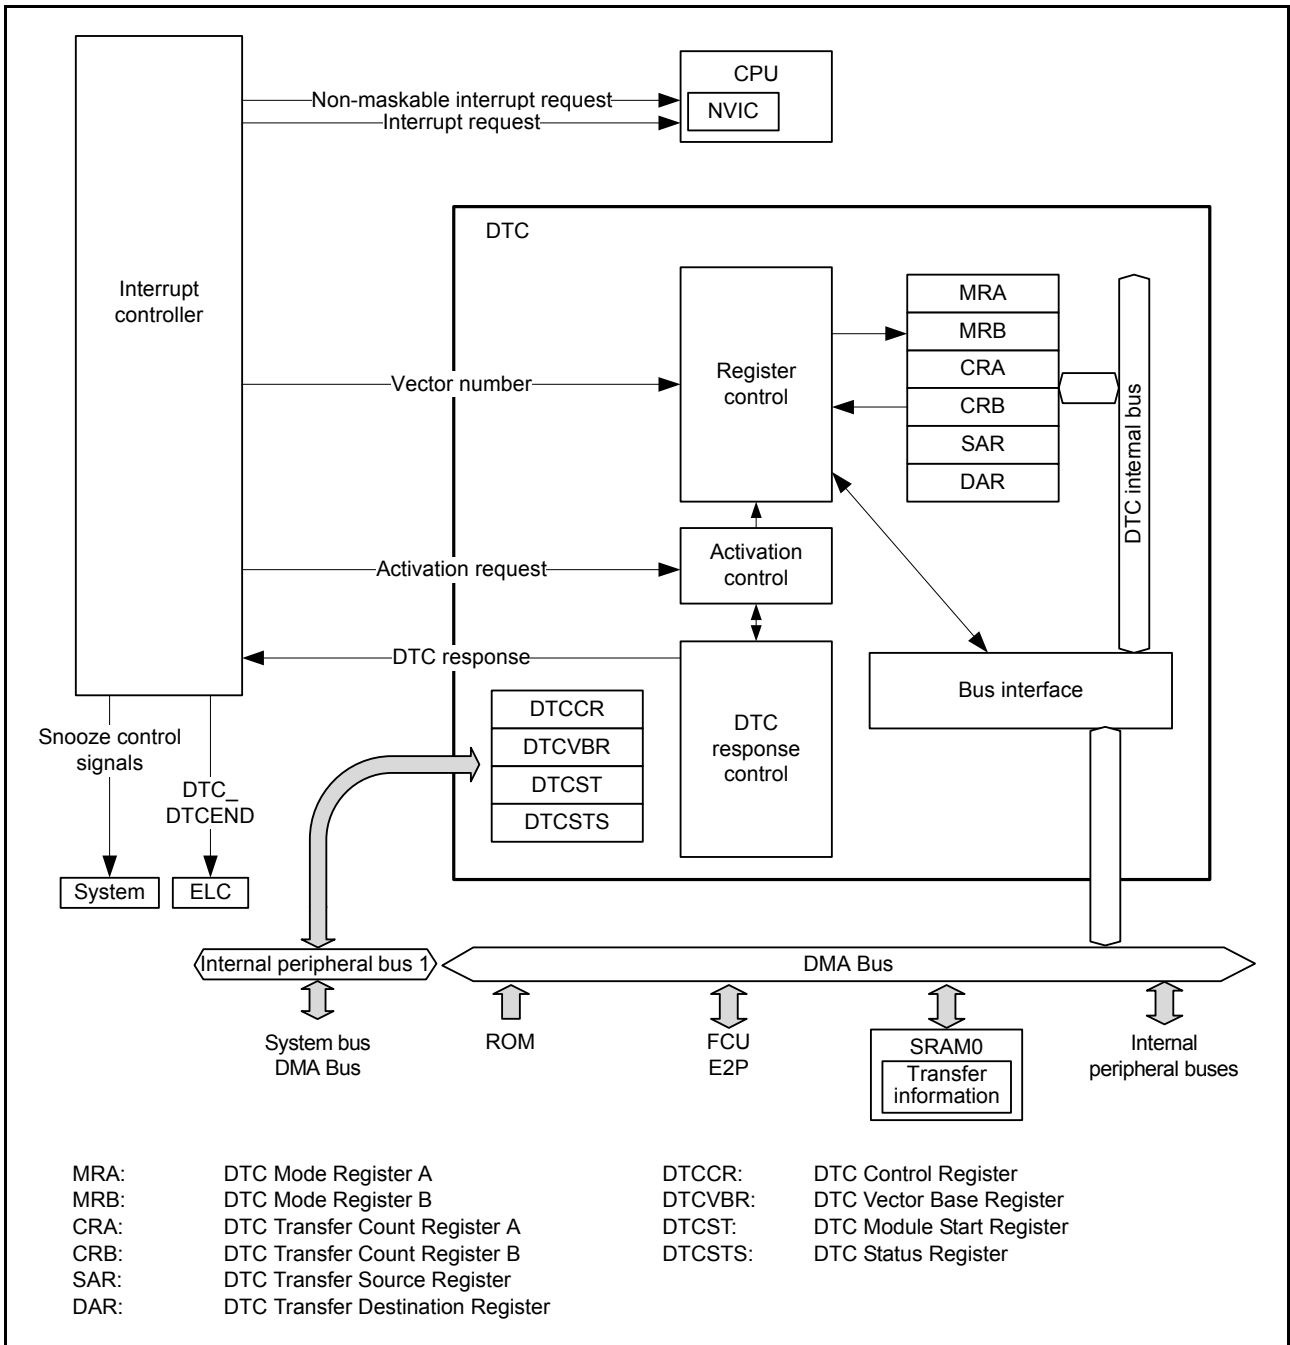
CPU
NVIC
Non-maskable interrupt request
Interrupt request

Interrupt controller

DTC

Register control

MRA
MRB
CRA
CRB
SAR
DAR

DTC internal bus

Vector number

Activation request

Activation control

DTC response

DTC response control

Bus interface

DTCCR
DTCVBR
DTCST
DTCSTS

Snooze control signals

DTC_ DTCEND

System

ELC

Internal peripheral bus 1

DMA Bus

System bus DMA Bus

ROM

FCU E2P

SRAM0
Transfer information

Internal peripheral buses

MRA: DTC Mode Register A
MRB: DTC Mode Register B
CRA: DTC Transfer Count Register A
CRB: DTC Transfer Count Register B
SAR: DTC Transfer Source Register
DAR: DTC Transfer Destination Register

DTCCR: DTC Control Register
DTCVBR: DTC Vector Base Register
DTCST: DTC Module Start Register
DTCSTS: DTC Status Register